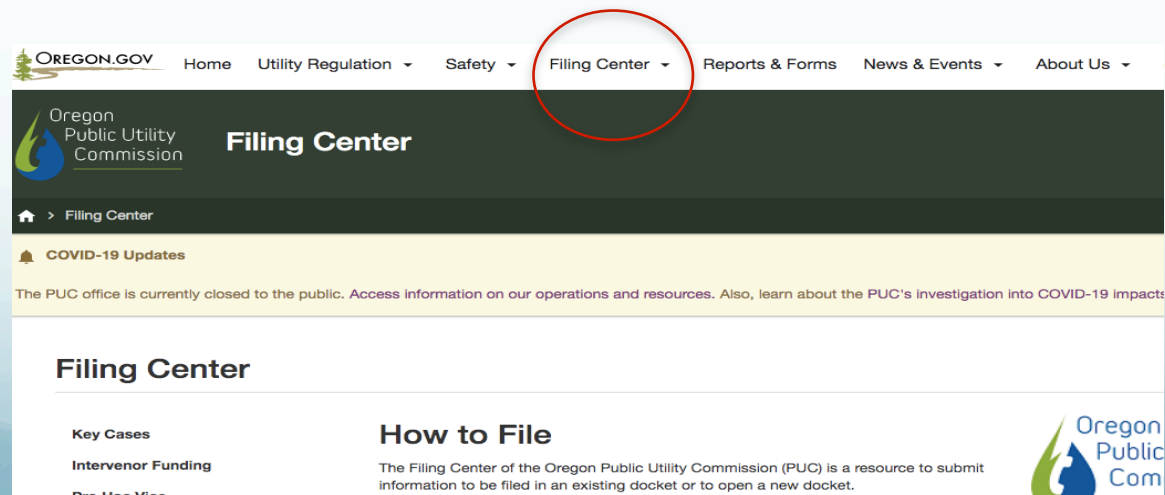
OREGON.GOV Home Utility Regulation Safety Filing Center Reports & Forms News & Events About Us

Oregon Public Utility Commission

Filing Center

> Filing Center

COVID-19 Updates

The PUC office is currently closed to the public. Access information on our operations and resources. Also, learn about the PUC's investigation into COVID-19 impacts

Filing Center

Key Cases

Intervenor Funding

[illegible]

How to File

The Filing Center of the Oregon Public Utility Commission (PUC) is a resource to submit information to be filed in an existing docket or to open a new docket.

Oregon Public Com